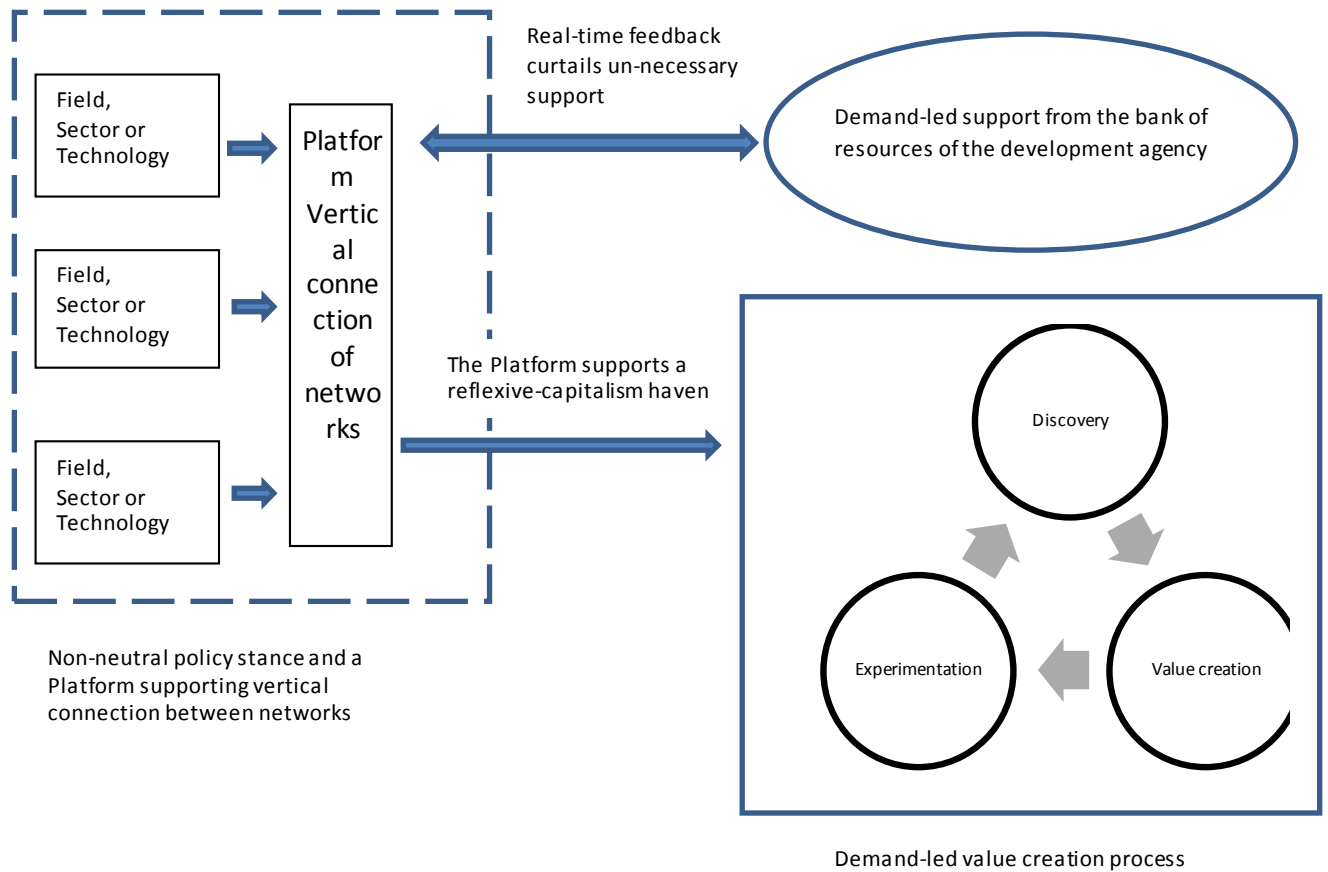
Field, Sector or Technology

Field, Sector or Technology

Field, Sector or Technology

Platform Vertical connection of networks

Real-time feedback curtails un-necessary support

Demand-led support from the bank of resources of the development agency

The Platform supports a reflexive-capitalism haven

Discovery

Value creation

Experimentation

Non-neutral policy stance and a Platform supporting vertical connection between networks

Demand-led value creation process